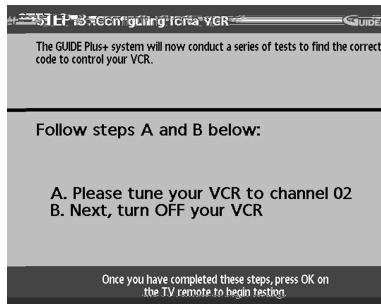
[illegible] Configuring for a VCR GUIDE

The GUIDE Plus+ system will now conduct a series of tests to find the correct code to control your VCR.

Follow steps A and B below:

A. Please tune your VCR to channel 02
B. Next, turn OFF your VCR

Once you have completed these steps, press OK on the TV remote to begin testing.